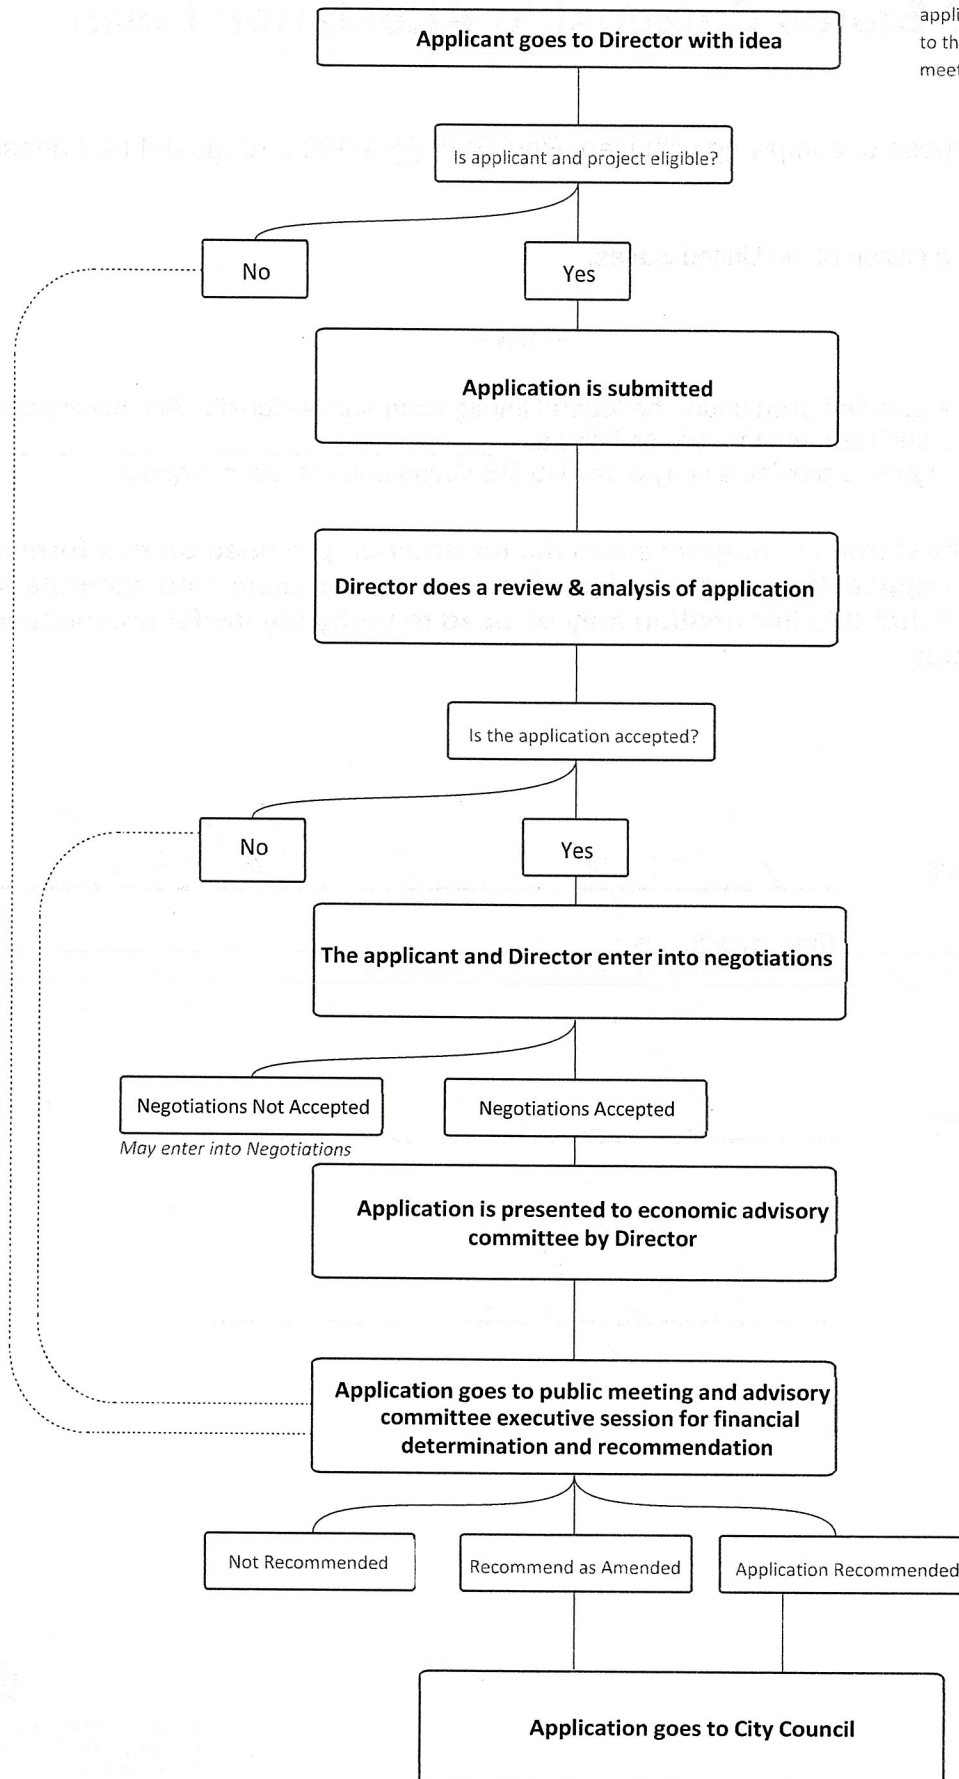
Applicant goes to Director with idea

appli
to th
meet

Is applicant and project eligible?

No

Yes

Application is submitted

Director does a review & analysis of application

Is the application accepted?

No

Yes

The applicant and Director enter into negotiations

Negotiations Not Accepted

May enter into Negotiations

Negotiations Accepted

Application is presented to economic advisory committee by Director

Application goes to public meeting and advisory committee executive session for financial determination and recommendation

Not Recommended

Recommend as Amended

Application Recommended

Application goes to City Council